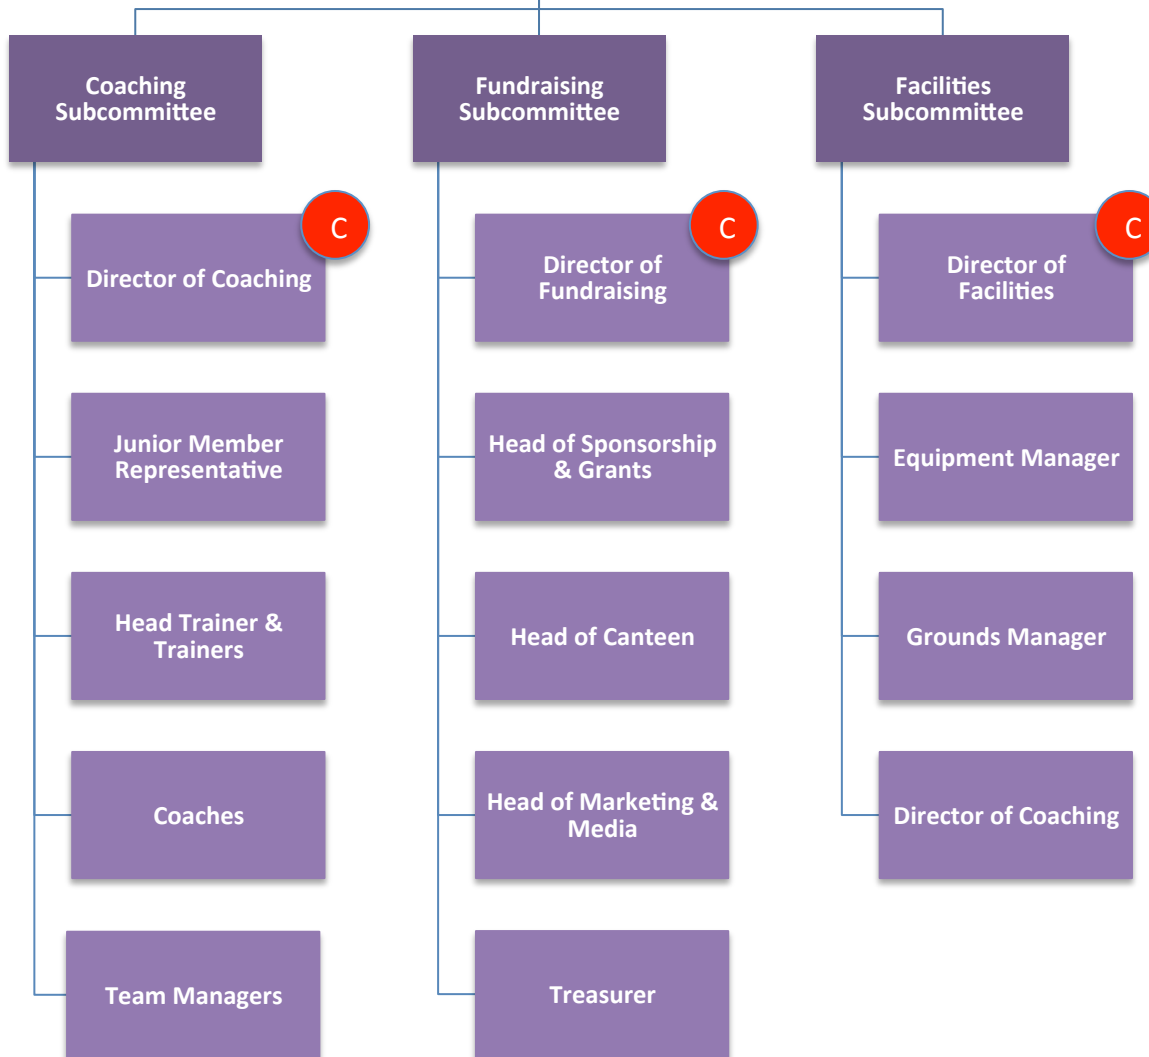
Coaching Subcommittee

Director of Coaching

C

Junior Member Representative

Head Trainer & Trainers

Coaches

Team Managers

Fundraising Subcommittee

Director of Fundraising

C

Head of Sponsorship & Grants

Head of Canteen

Head of Marketing & Media

Treasurer

Facilities Subcommittee

Director of Facilities

C

Equipment Manager

Grounds Manager

Director of Coaching